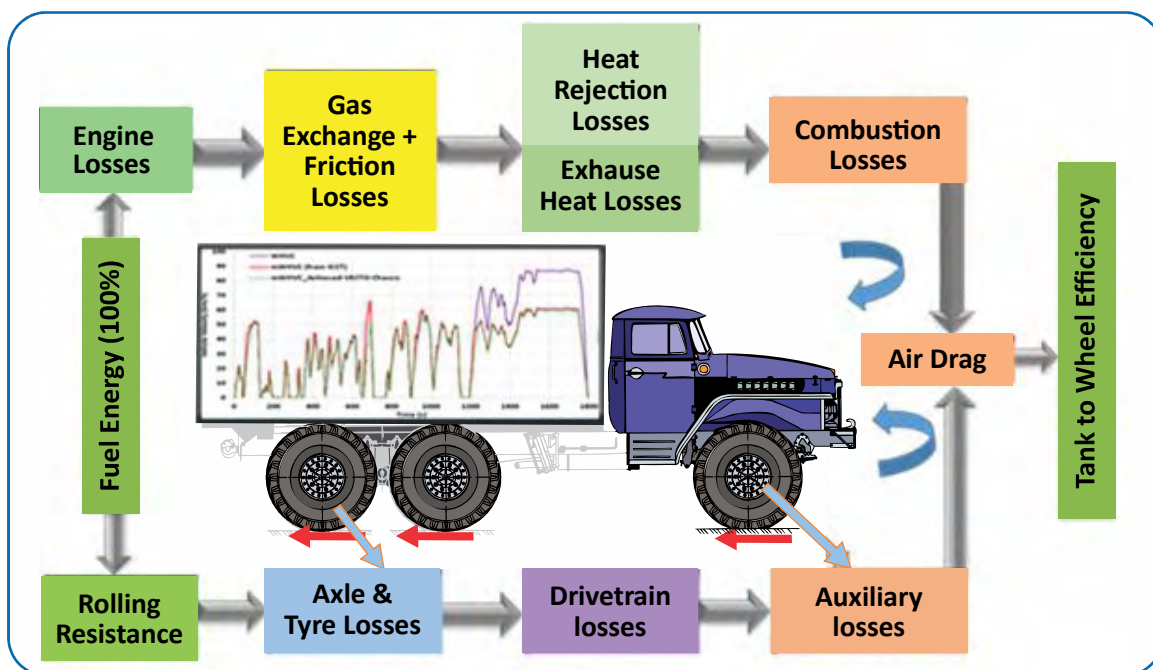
Engine Losses

Gas Exchange + Friction Losses

Heat Rejection Losses

Exhause Heat Losses

Combustion Losses

Fuel Energy (100%)

Tank to Wheel Efficiency

Air Drag

Rolling Resistance

Axle & Tyre Losses

Drivetrain losses

Auxiliary losses